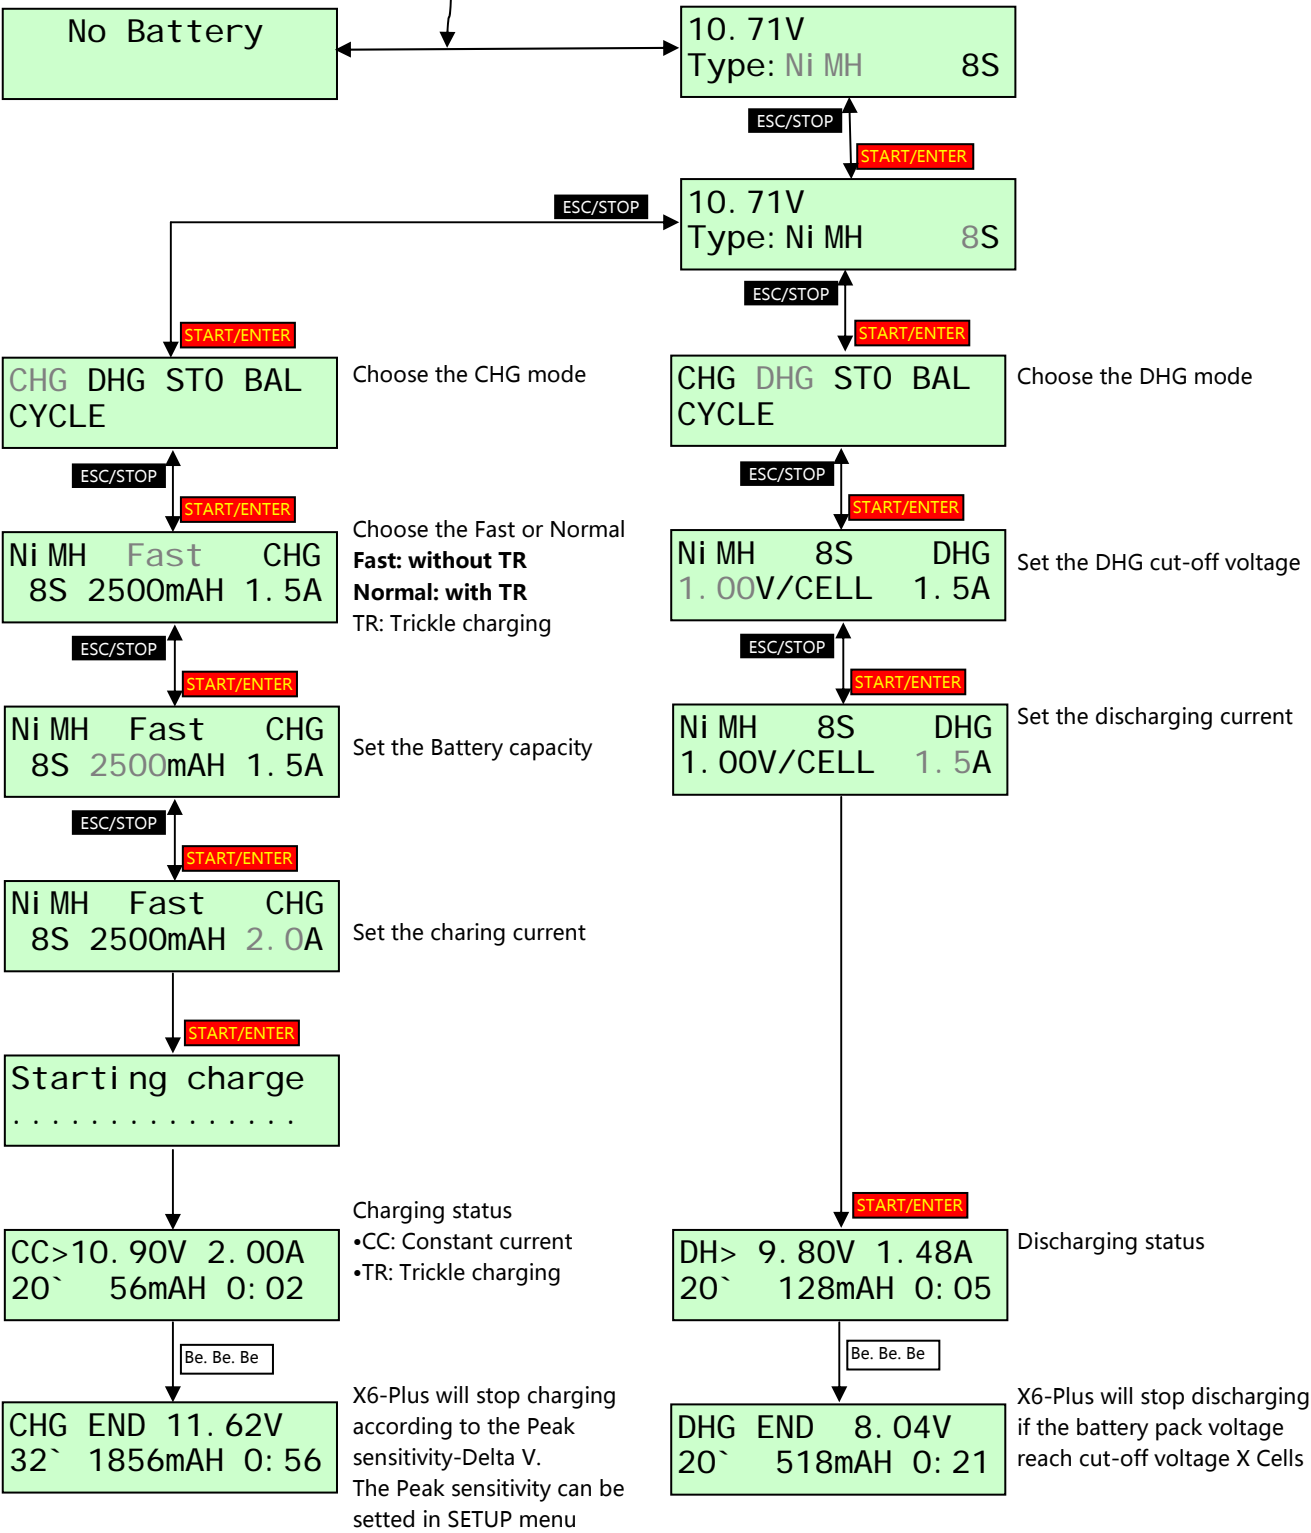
No Battery

10.71V
Type: NiMH 8S

ESC/STOP

START/ENTER

10.71V
Type: NiMH 8S

ESC/STOP

ESC/STOP

START/ENTER

START/ENTER

CHG DHG STO BAL
CYCLE

Choose the CHG mode

CHG DHG STO BAL
CYCLE

Choose the DHG mode

ESC/STOP

START/ENTER

ESC/STOP

START/ENTER

NiMH Fast CHG
8S 2500mAH 1.5A

Choose the Fast or Normal
**Fast: without TR**
**Normal: with TR**
TR: Trickle charging

NiMH 8S DHG
1.00V/CELL 1.5A

Set the DHG cut-off voltage

ESC/STOP

START/ENTER

ESC/STOP

START/ENTER

NiMH Fast CHG
8S 2500mAH 1.5A

Set the Battery capacity

NiMH 8S DHG
1.00V/CELL 1.5A

Set the discharging current

ESC/STOP

START/ENTER

NiMH Fast CHG
8S 2500mAH 2.0A

Set the charing current

START/ENTER

Starting charge
..............

START/ENTER

CC>10.90V 2.00A
20` 56mAH 0:02

Charging status
•CC: Constant current
•TR: Trickle charging

DH> 9.80V 1.48A
20` 128mAH 0:05

Discharging status

Be. Be. Be

Be. Be. Be

CHG END 11.62V
32` 1856mAH 0:56

X6-Plus will stop charging according to the Peak sensitivity-Delta V.
The Peak sensitivity can be setted in SETUP menu

DHG END 8.04V
20` 518mAH 0:21

X6-Plus will stop discharging if the battery pack voltage reach cut-off voltage X Cells